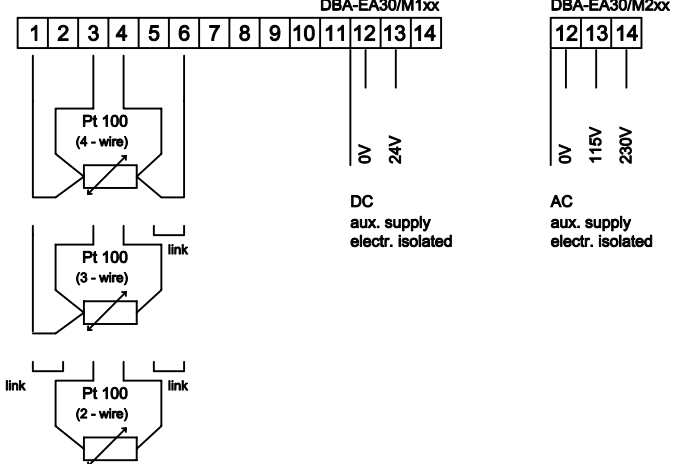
DBA-EA30/M1xx

| 1 | 2 | 3 | 4 | 5 | 6 | 7 | 8 | 9 | 10 | 11 | 12 | 13 | 14 |
|---|---|---|---|---|---|---|---|---|---|---|---|---|---|

Pt 100
(4 - wire)

0V
24V

DC
aux. supply
electr. isolated

DBA-EA30/M2xx

| 12 | 13 | 14 |
|---|---|---|

0V
115V
230V

AC
aux. supply
electr. isolated

link

Pt 100
(3 - wire)

link
link

Pt 100
(2 - wire)